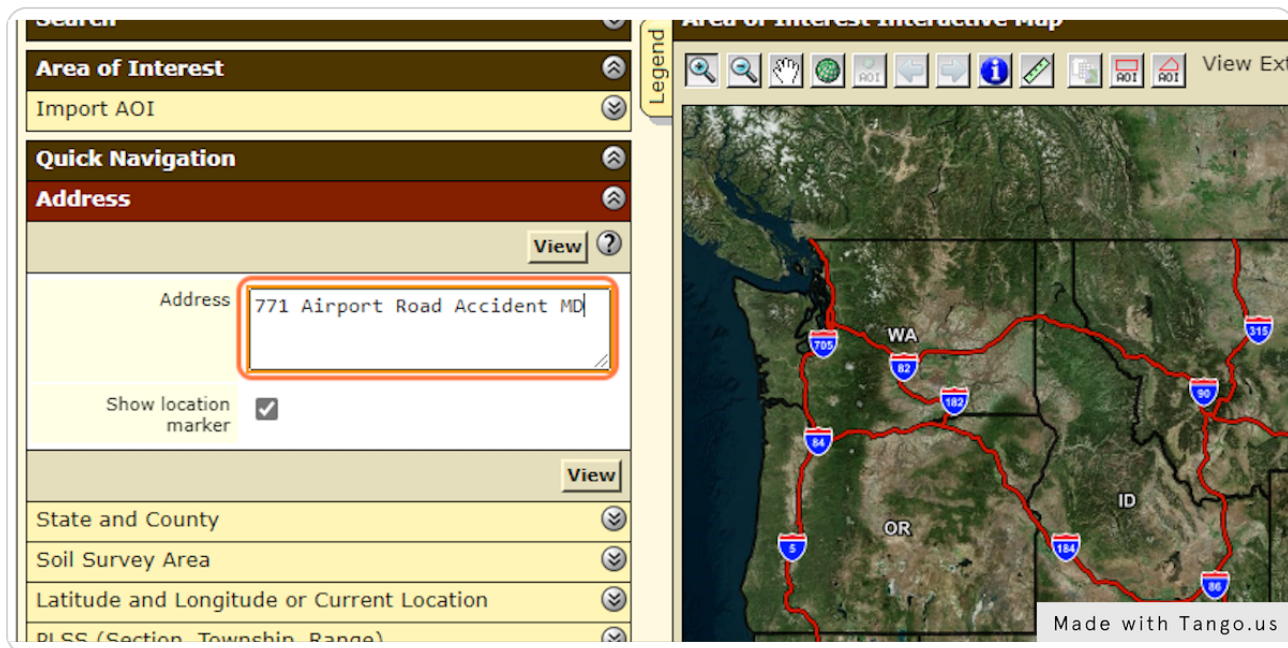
Search

Area of Interest

Import AOI

Quick Navigation

Address

View

Address 771 Airport Road Accident MD

Show location marker

View

State and County

Soil Survey Area

Latitude and Longitude or Current Location

PLSS (Section, Township, Range)

Legend

Area of Interest Interactive Map

AOI AOI AOI View Ext

WA

705

82

182

84

315

90

ID

OR

5

184

86

Made with Tango.us